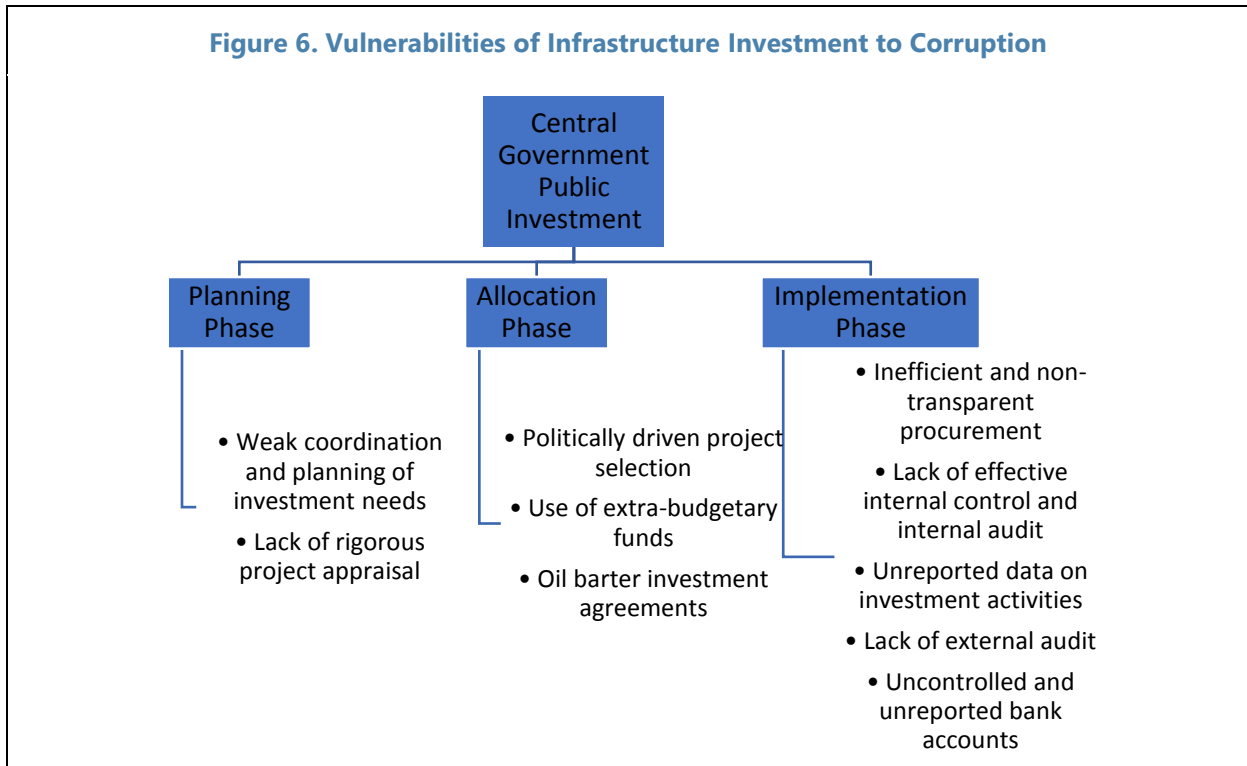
Figure 6. Vulnerabilities of Infrastructure Investment to Corruption

Central Government Public Investment

Planning Phase

Allocation Phase

Implementation Phase

• Weak coordination and planning of investment needs

• Lack of rigorous project appraisal

• Politically driven project selection

• Use of extra-budgetary funds

• Oil barter investment agreements

• Inefficient and non-transparent procurement

• Lack of effective internal control and internal audit

• Unreported data on investment activities

• Lack of external audit

• Uncontrolled and unreported bank accounts